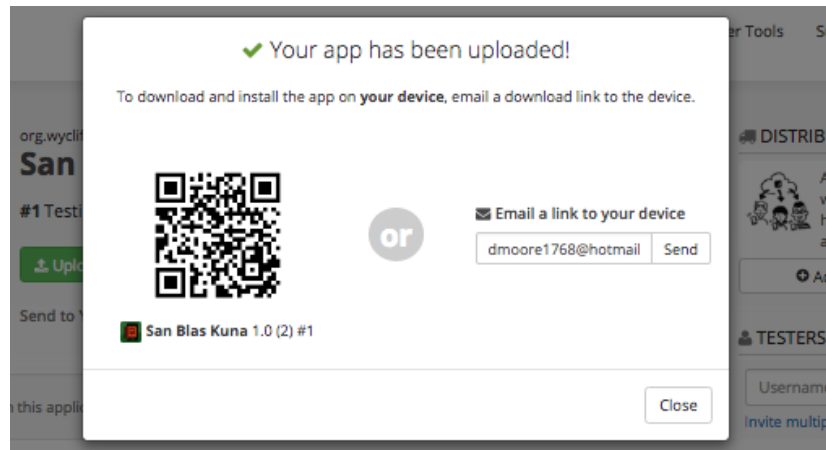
r Tools S

org.wyclif
San
#1 Testi
Uplo
Send to
n this appli

DISTRIB
A
w
h
a
A
TESTERS
Usernam
Invite multip

Your app has been uploaded!

To download and install the app on your device, email a download link to the device.

San Blas Kuna 1.0 (2) #1

or

Email a link to your device
dmoore1768@hotmail Send

Close